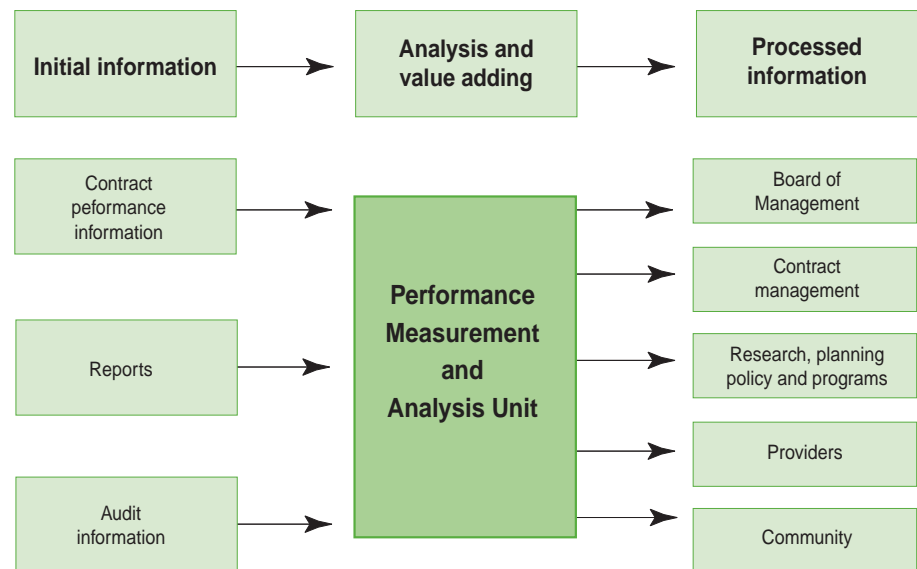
Initial information

Analysis and value adding

Processed information

Contract peformance information

Reports

Audit information

Performance Measurement and Analysis Unit

Board of Management

Contract management

Research, planning policy and programs

Providers

Community